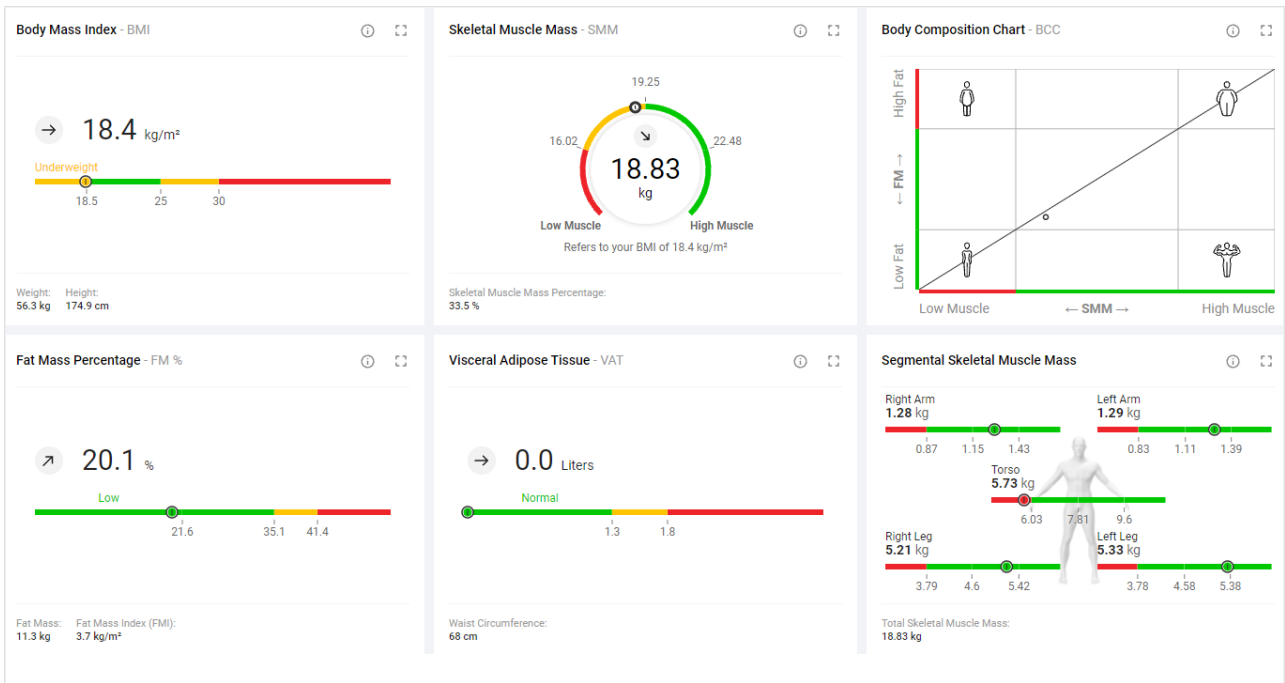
Body Mass Index - BMI

→ 18.4 kg/m²

Underweight

18.5 25 30

Weight: 56.3 kg Height: 174.9 cm

Skeletal Muscle Mass - SMM

19.25

16.02 22.48

18.83 kg

Low Muscle High Muscle

Refers to your BMI of 18.4 kg/m²

Skeletal Muscle Mass Percentage: 33.5 %

Body Composition Chart - BCC

High Fat ← FM → Low Fat

Low Muscle ← SMM → High Muscle

Fat Mass Percentage - FM %

20.1 %

Low

21.6 35.1 41.4

Fat Mass: 11.3 kg Fat Mass Index (FMI): 3.7 kg/m²

Visceral Adipose Tissue - VAT

→ 0.0 Liters

Normal

1.3 1.8

Waist Circumference: 68 cm

Segmental Skeletal Muscle Mass

Right Arm 1.28 kg

0.87 1.15 1.43

Left Arm 1.29 kg

0.83 1.11 1.39

Torso 5.73 kg

6.03 7.81 9.6

Right Leg 5.21 kg

3.79 4.6 5.42

Left Leg 5.33 kg

3.78 4.58 5.38

Total Skeletal Muscle Mass: 18.83 kg